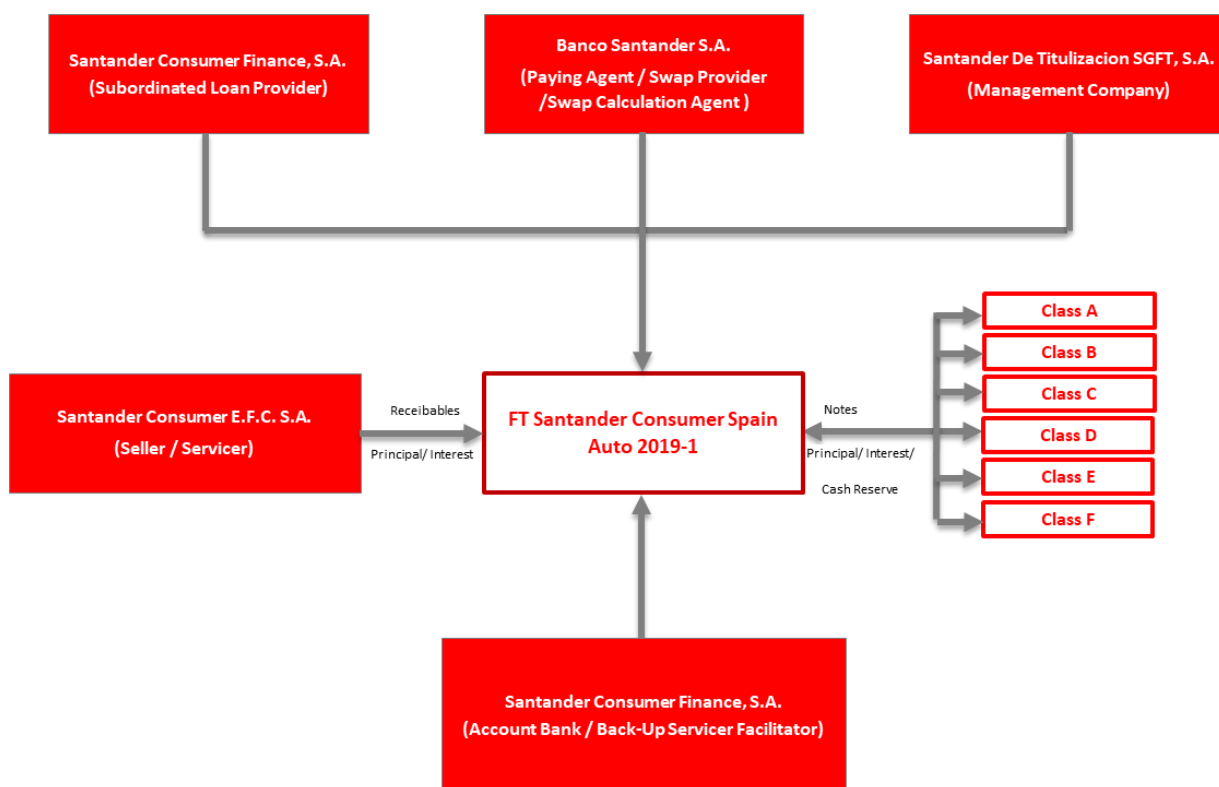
Santander Consumer Finance, S.A.
(Subordinated Loan Provider)

Banco Santander S.A.
(Paying Agent / Swap Provider /Swap Calculation Agent )

Santander De Titulizacion SGFT, S.A.
(Management Company)

Santander Consumer E.F.C. S.A.
(Seller / Servicer)

Receibables

Principal/ Interest

FT Santander Consumer Spain Auto 2019-1

Notes

Principal/ Interest/

Cash Reserve

Class A

Class B

Class C

Class D

Class E

Class F

Santander Consumer Finance, S.A.
(Account Bank / Back-Up Servicer Facilitator)